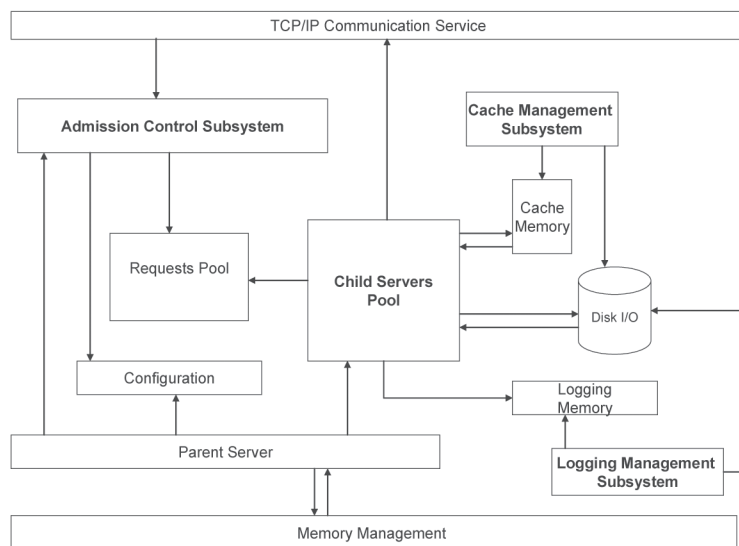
TCP/IP Communication Service

Admission Control Subsystem

Cache Management Subsystem

Cache Memory

Requests Pool

Child Servers Pool

Disk I/O

Configuration

Logging Memory

Parent Server

Logging Management Subsystem

Memory Management